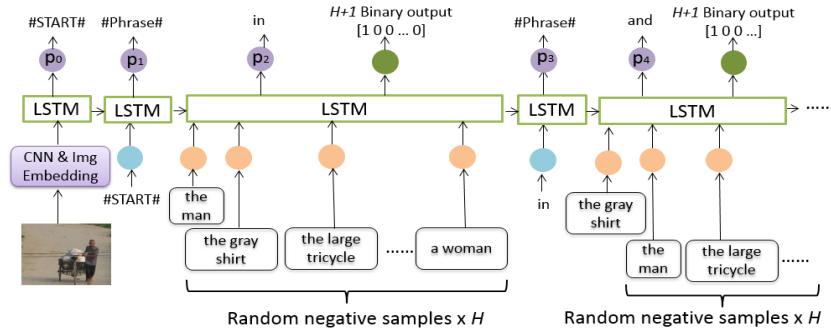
#START#
#Phrase#
in
$H+1$ Binary output
[1 0 0 … 0]
#Phrase#
and
$H+1$ Binary output
[1 0 0 …]

$p_0$
$p_1$
$p_2$
$p_3$
$p_4$

LSTM
LSTM
LSTM
LSTM
LSTM
……

CNN & Img Embedding
#START#
in

the man
the gray shirt
the large tricycle
……
a woman

the gray shirt
the man
the large tricycle
……

Random negative samples x $H$
Random negative samples x $H$